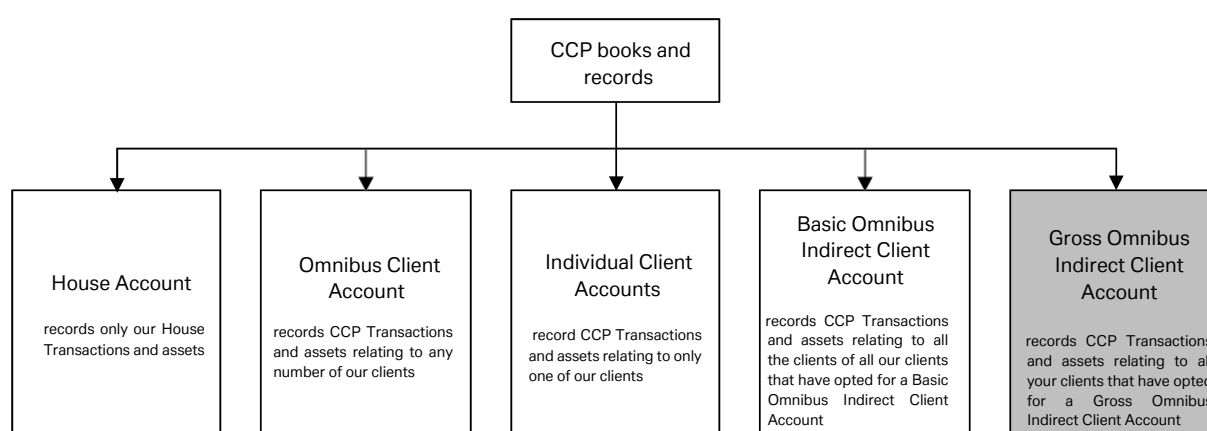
CCP books and records

House Account

records only our House Transactions and assets

Omnibus Client Account

records CCP Transactions and assets relating to any number of our clients

Individual Client Accounts

record CCP Transactions and assets relating to only one of our clients

Basic Omnibus Indirect Client Account

records CCP Transactions and assets relating to all the clients of all our clients that have opted for a Basic Omnibus Indirect Client Account

Gross Omnibus Indirect Client Account

records CCP Transactions and assets relating to al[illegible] your clients that have opted for a Gross Omnibus Indirect Client Account